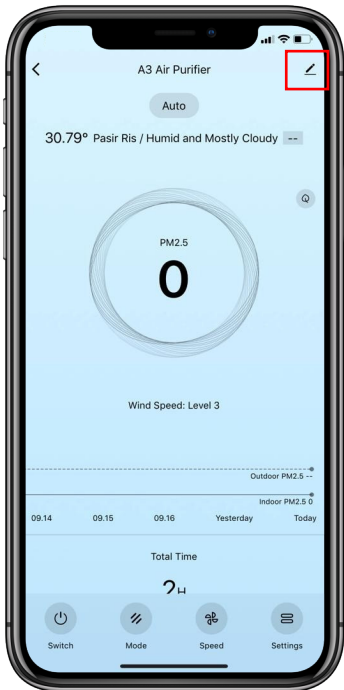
A3 Air Purifier

Auto

30.79° Pasir Ris / Humid and Mostly Cloudy --

PM2.5

0

Wind Speed: Level 3

Outdoor PM2.5 --

Indoor PM2.5 0

09.14 09.15 09.16 Yesterday Today

Total Time

2H

Switch Mode Speed Settings